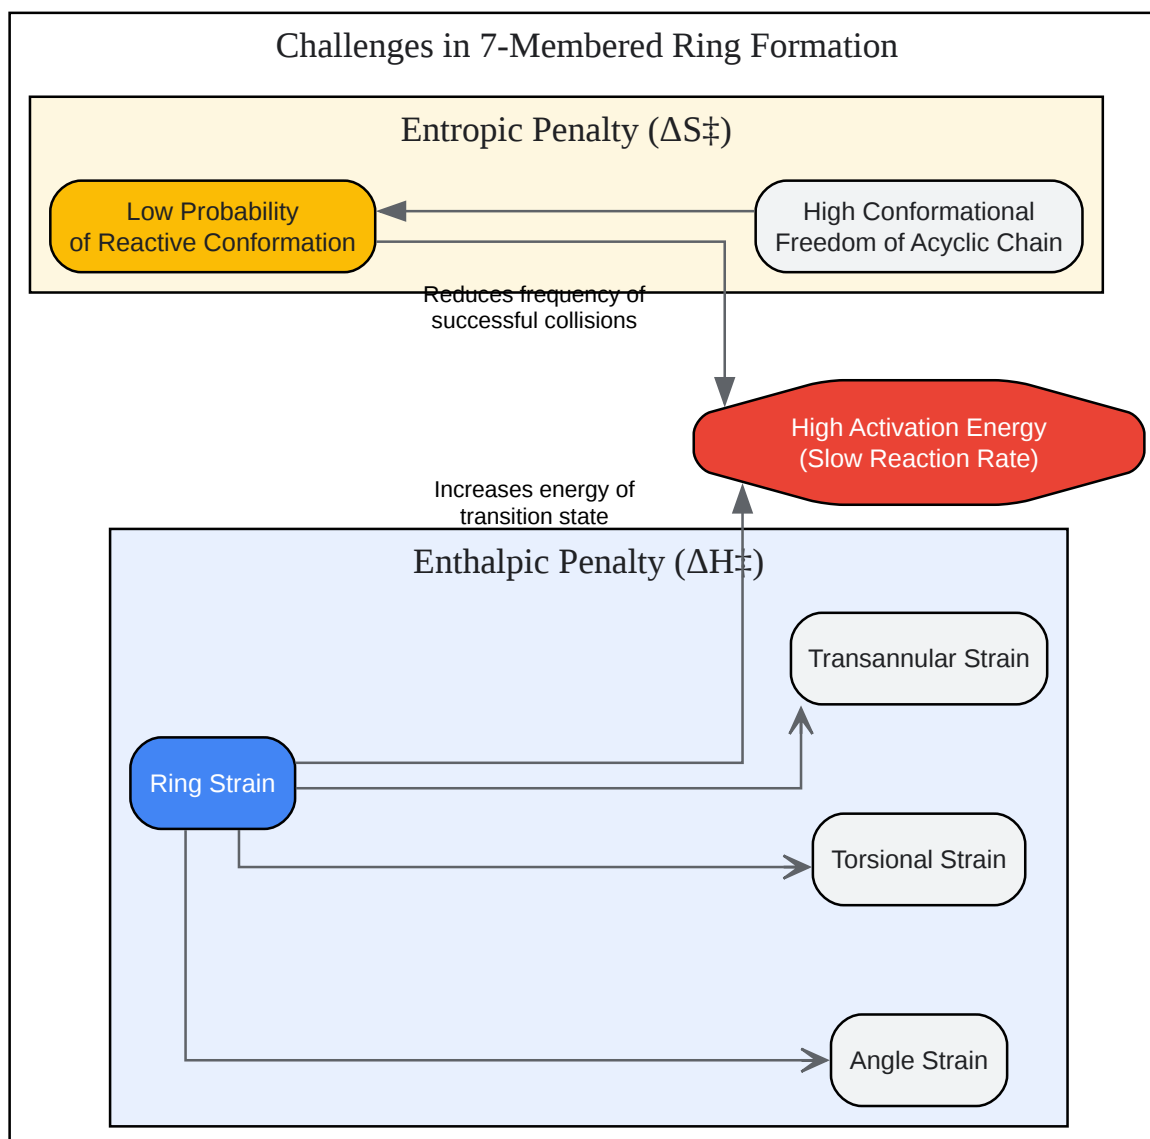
Challenges in 7-Membered Ring Formation

Entropic Penalty (ΔS‡)

Low Probability of Reactive Conformation

High Conformational Freedom of Acyclic Chain

Reduces frequency of successful collisions

High Activation Energy (Slow Reaction Rate)

Increases energy of transition state

Enthalpic Penalty (ΔH‡)

Transannular Strain

Ring Strain

Torsional Strain

Angle Strain